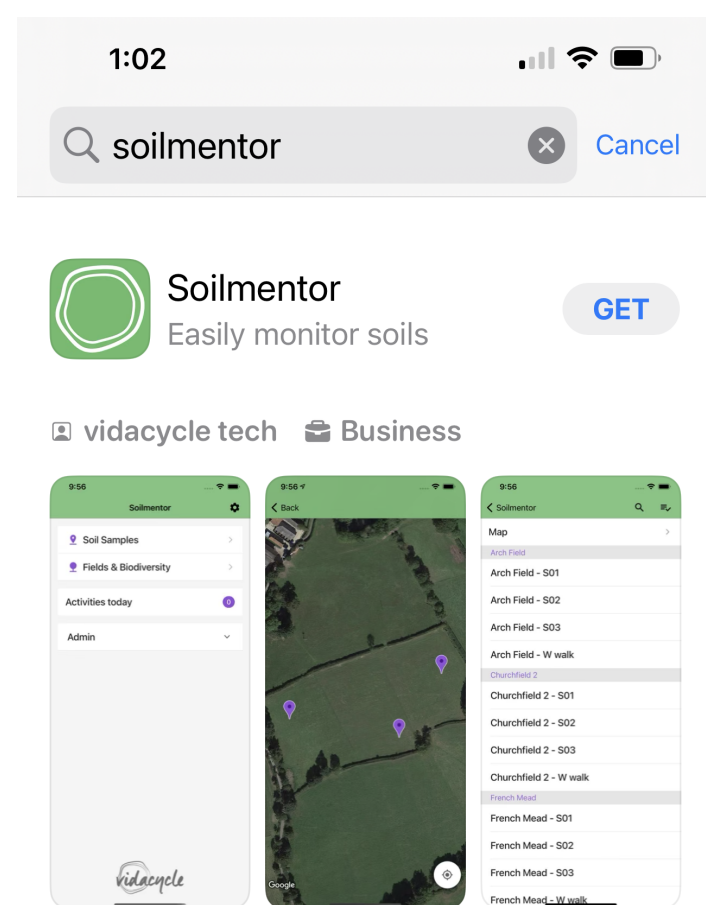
1:02

soilmentor

Cancel

Soilmentor
Easily monitor soils

GET

vidacycle tech

Business

9:56
Soilmentor
Soil Samples
Fields & Biodiversity
Activities today 0
Admin
vidacycle

9:56
Back
Google

9:56
Soilmentor
Map
Arch Field
Arch Field - S01
Arch Field - S02
Arch Field - S03
Arch Field - W walk
Churchfield 2
Churchfield 2 - S01
Churchfield 2 - S02
Churchfield 2 - S03
Churchfield 2 - W walk
French Mead
French Mead - S01
French Mead - S02
French Mead - S03
French Mead - W walk